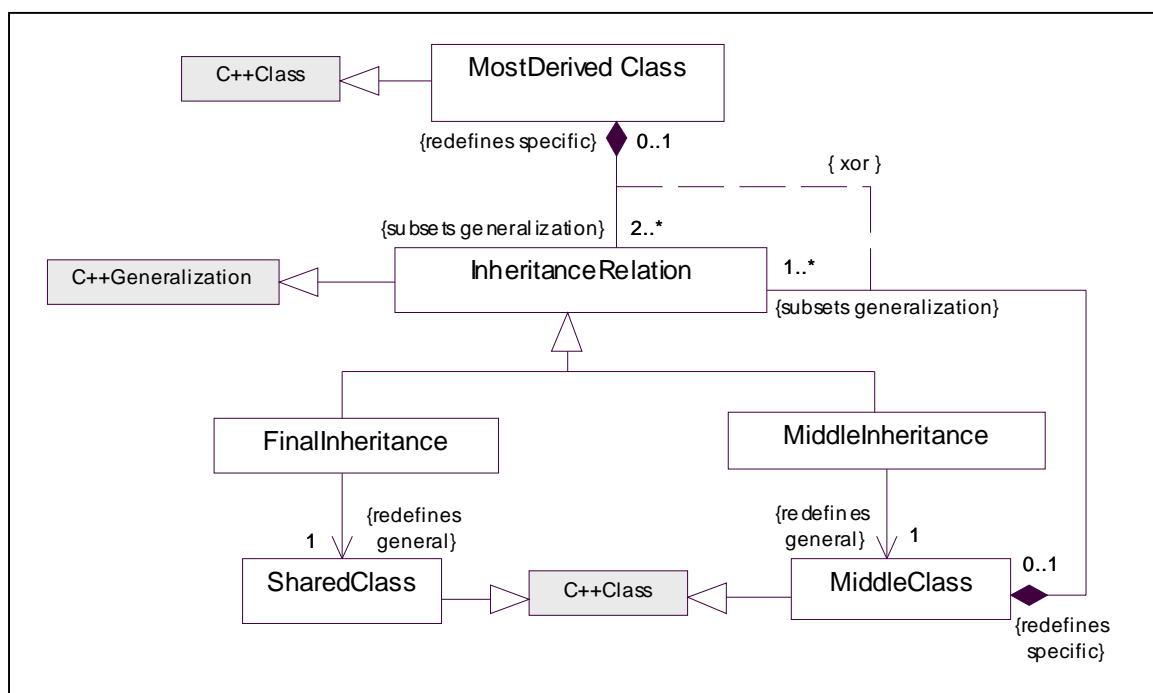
C++Class

MostDerived Class

{redefines specific}

0..1

{ xor }

{subsets generalization}

2..*

C++Generalization

InheritanceRelation

1..*

{subsets generalization}

FinalInheritance

MiddleInheritance

{redefines general}

1

{redefines general}

1

SharedClass

C++Class

MiddleClass

0..1

{redefines specific}